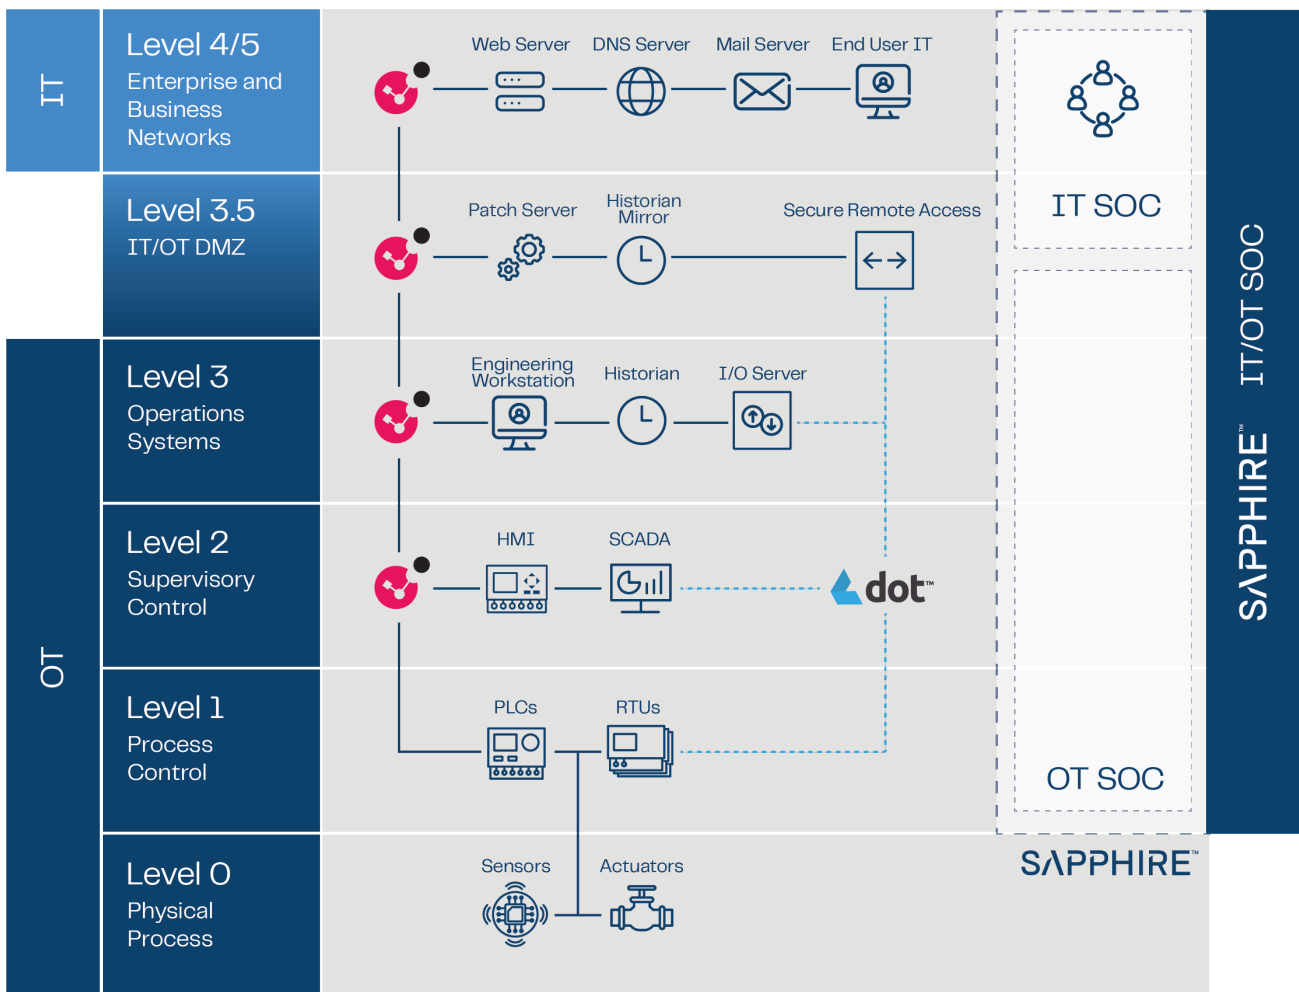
IT

Level 4/5
Enterprise and Business Networks

Web Server DNS Server Mail Server End User IT

Level 3.5
IT/OT DMZ

Patch Server Historian Mirror Secure Remote Access

OT

Level 3
Operations Systems

Engineering Workstation Historian I/O Server

Level 2
Supervisory Control

HMI SCADA

dot™

Level 1
Process Control

PLCs RTUs

Level 0
Physical Process

Sensors Actuators

IT SOC

OT SOC

SΛPPHIRE™ IT/OT SOC

SΛPPHIRE™